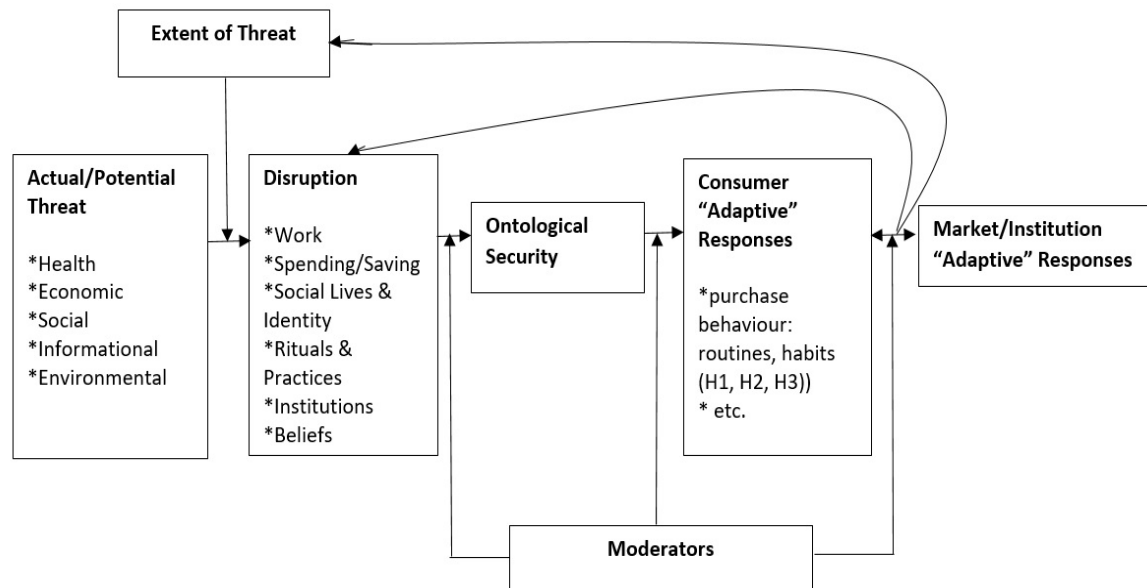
Extent of Threat

Actual/Potential Threat

*Health
*Economic
*Social
*Informational
*Environmental

Disruption

*Work
*Spending/Saving
*Social Lives & Identity
*Rituals & Practices
*Institutions
*Beliefs

Ontological Security

Consumer "Adaptive" Responses

*purchase behaviour: routines, habits (H1, H2, H3))
* etc.

Market/Institution "Adaptive" Responses

Moderators